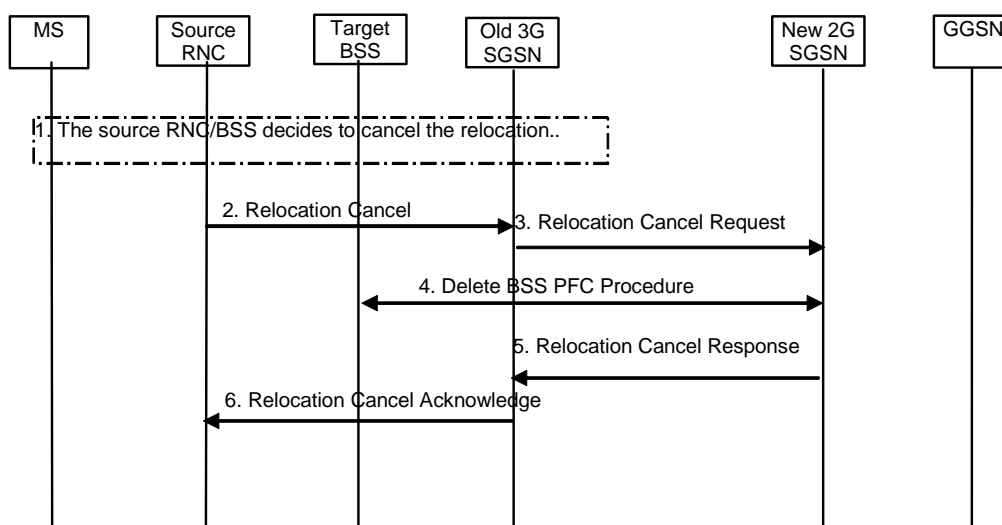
MS

Source RNC

Target BSS

Old 3G SGSN

New 2G SGSN

GGSN

1. The source RNC/BSS decides to cancel the relocation..

2. Relocation Cancel

3. Relocation Cancel Request

4. Delete BSS PFC Procedure

5. Relocation Cancel Response

6. Relocation Cancel Acknowledge